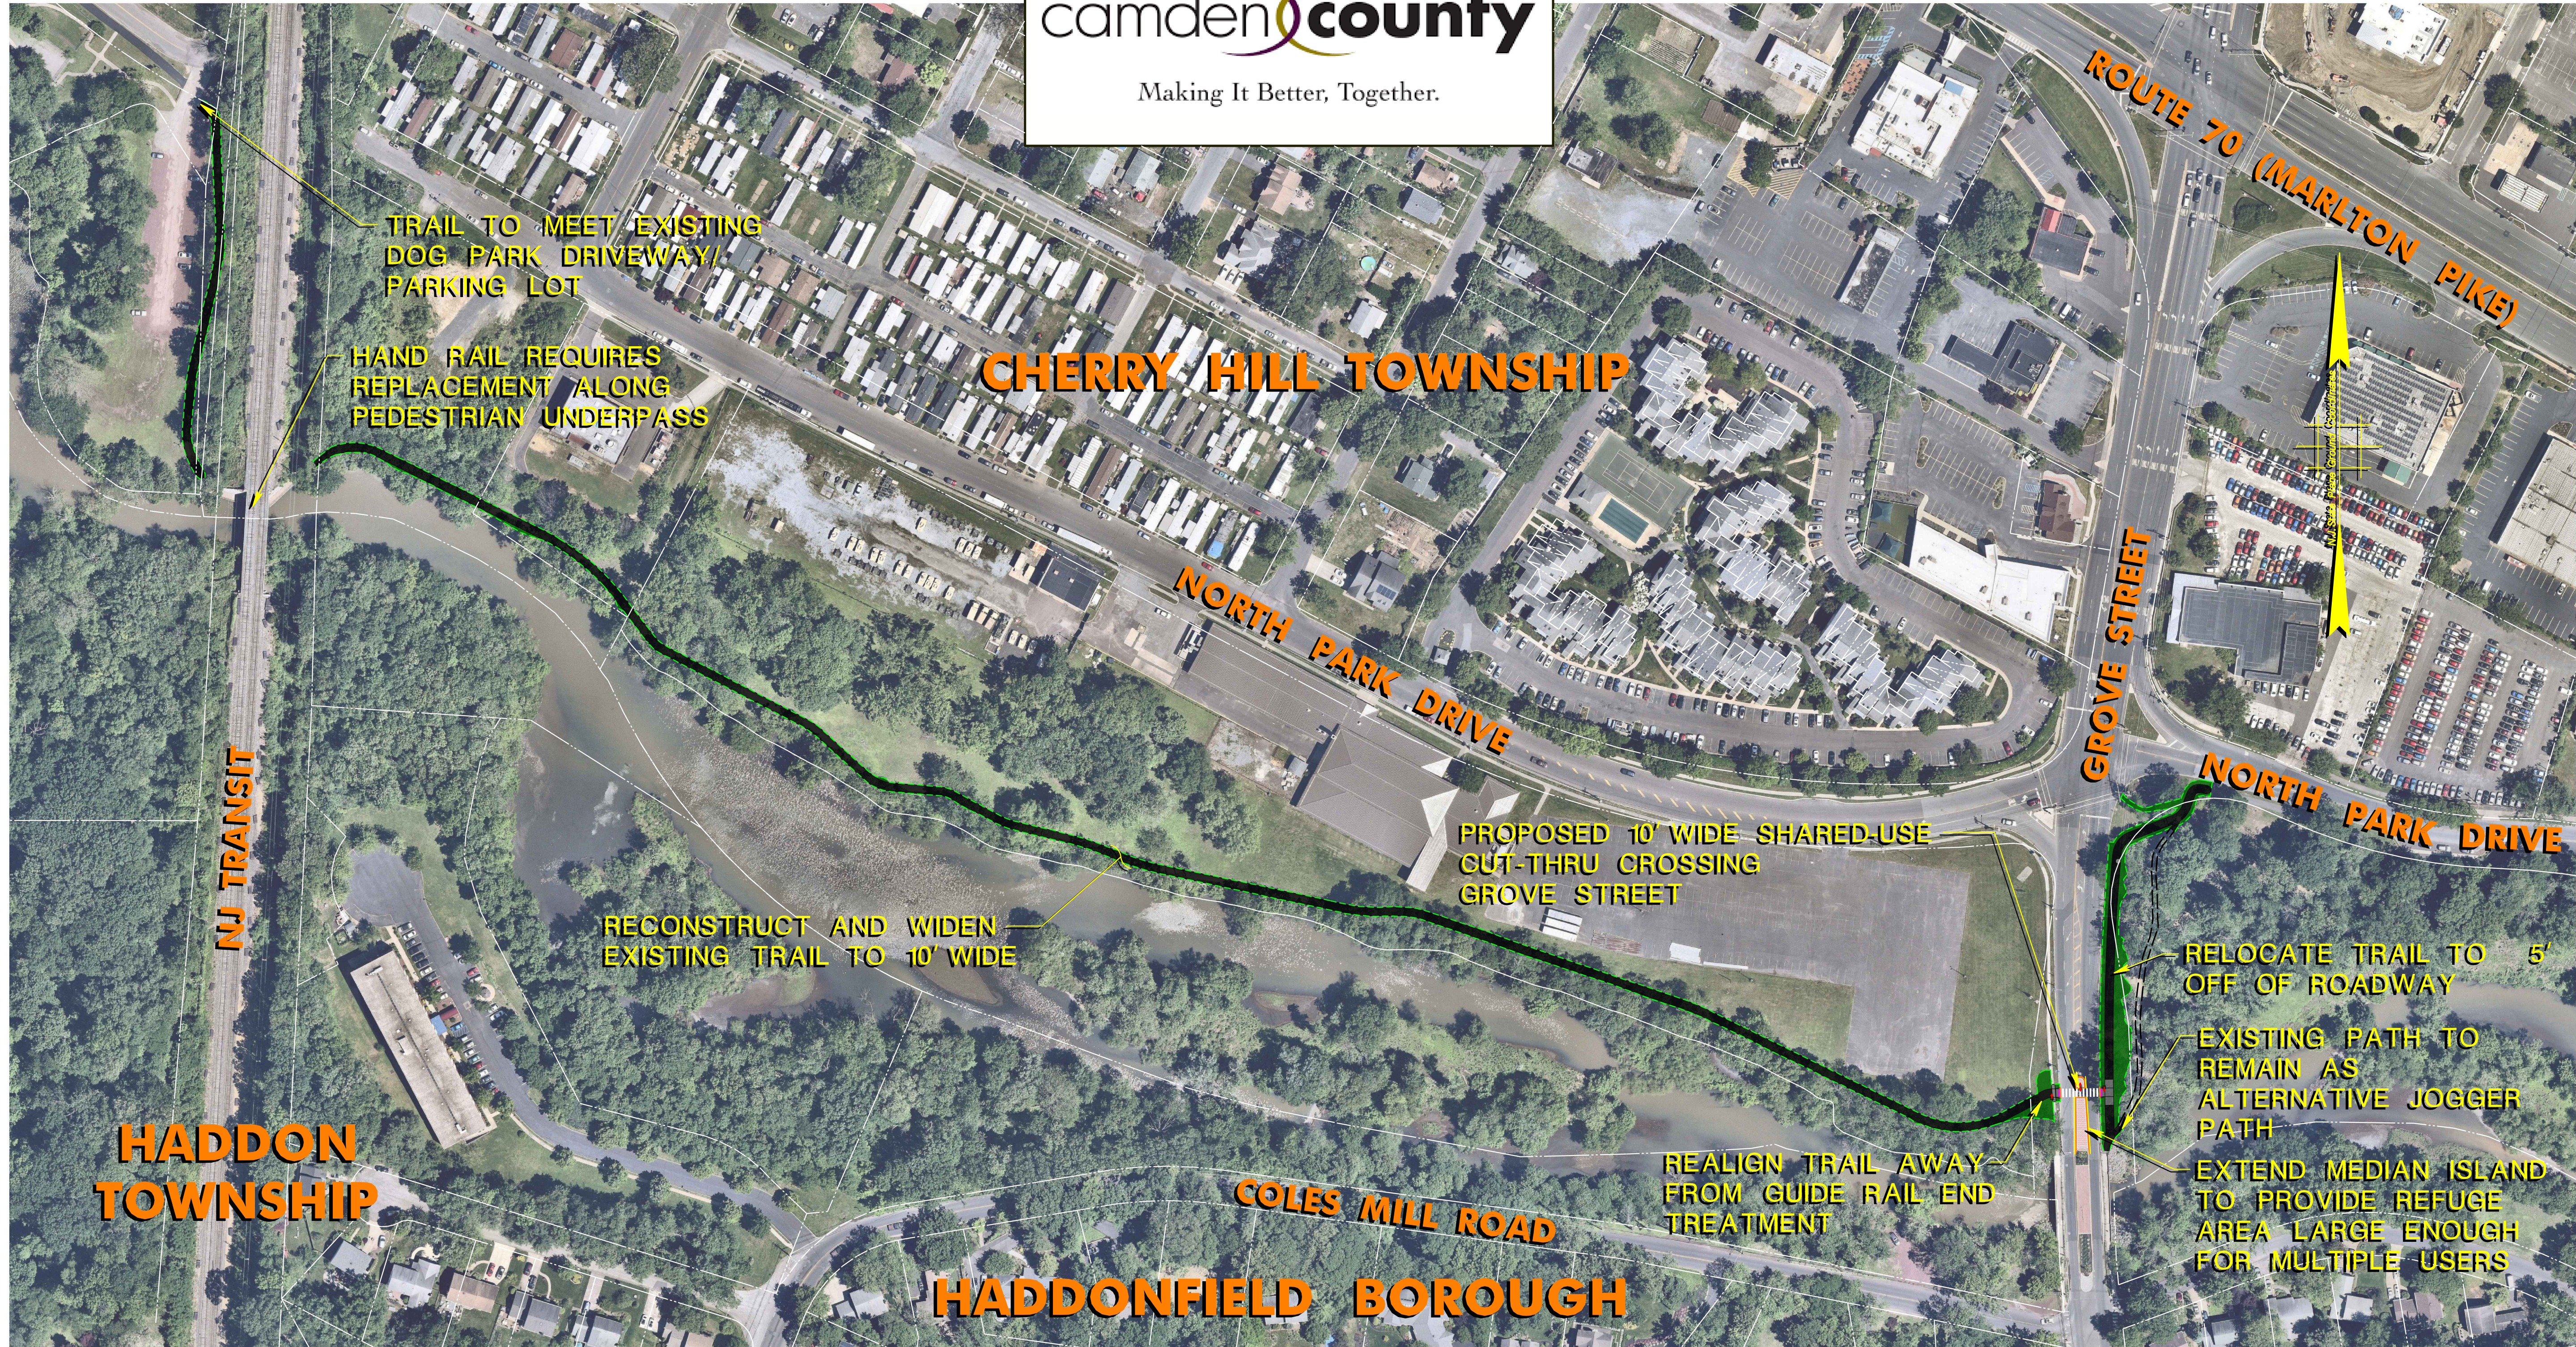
camden county
Making It Better, Together.

ROUTE 70 (MARLTON PIKE)

TRAIL TO MEET EXISTING DOG PARK DRIVEWAY/ PARKING LOT

HAND RAIL REQUIRES REPLACEMENT ALONG PEDESTRIAN UNDERPASS

CHERRY HILL TOWNSHIP

NORTH PARK DRIVE

GROVE STREET

NORTH PARK DRIVE

NJ TRANSIT

PROPOSED 10' WIDE SHARED-USE CUT-THRU CROSSING GROVE STREET

RECONSTRUCT AND WIDEN EXISTING TRAIL TO 10' WIDE

RELOCATE TRAIL TO 5' OFF OF ROADWAY

EXISTING PATH TO REMAIN AS ALTERNATIVE JOGGER PATH

HADDON TOWNSHIP

REALIGN TRAIL AWAY FROM GUIDE RAIL END TREATMENT

EXTEND MEDIAN ISLAND TO PROVIDE REFUGE AREA LARGE ENOUGH FOR MULTIPLE USERS

COLES MILL ROAD

HADDONFIELD BOROUGH